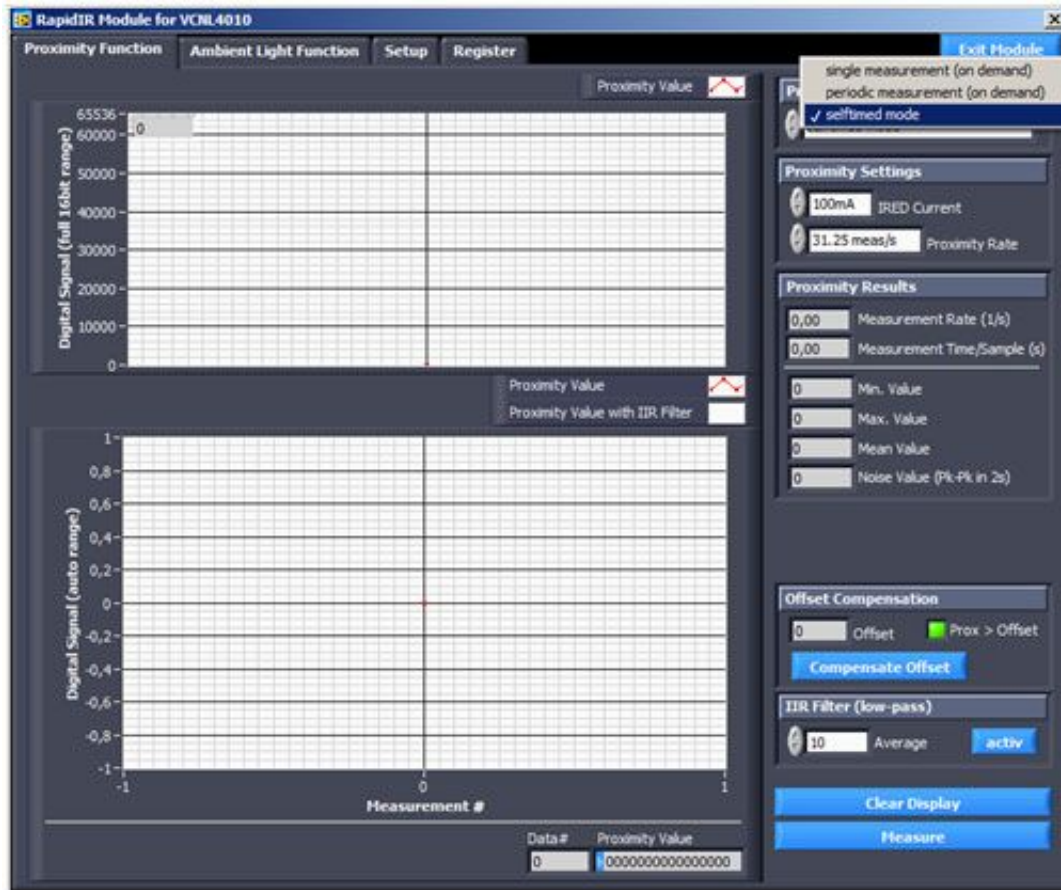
RapidIR Module for VCNL4010

Proximity Function
Ambient Light Function
Setup
Register
Exit Module

single measurement (on demand)
periodic measurement (on demand)
✓ selftimed mode

Proximity Value

65536
60000
50000
40000
30000
20000
10000
0
0
Digital Signal (full 16bit range)

Proximity Settings
100mA IRED Current
31.25 meas/s Proximity Rate

Proximity Results
0,00 Measurement Rate (1/s)
0,00 Measurement Time/Sample (s)
0 Min. Value
0 Max. Value
0 Mean Value
0 Noise Value (Pk-Pk in 2s)

Proximity Value
Proximity Value with IIR Filter

1
0,8
0,6
0,4
0,2
0
-0,2
-0,4
-0,6
-0,8
-1
Digital Signal (auto range)
-1
0
1
Measurement #

Offset Compensation
0 Offset
Prox > Offset
Compensate Offset

IIR Filter (low-pass)
10 Average
activ

Clear Display
Measure

Data#
Proximity Value
0
0000000000000000